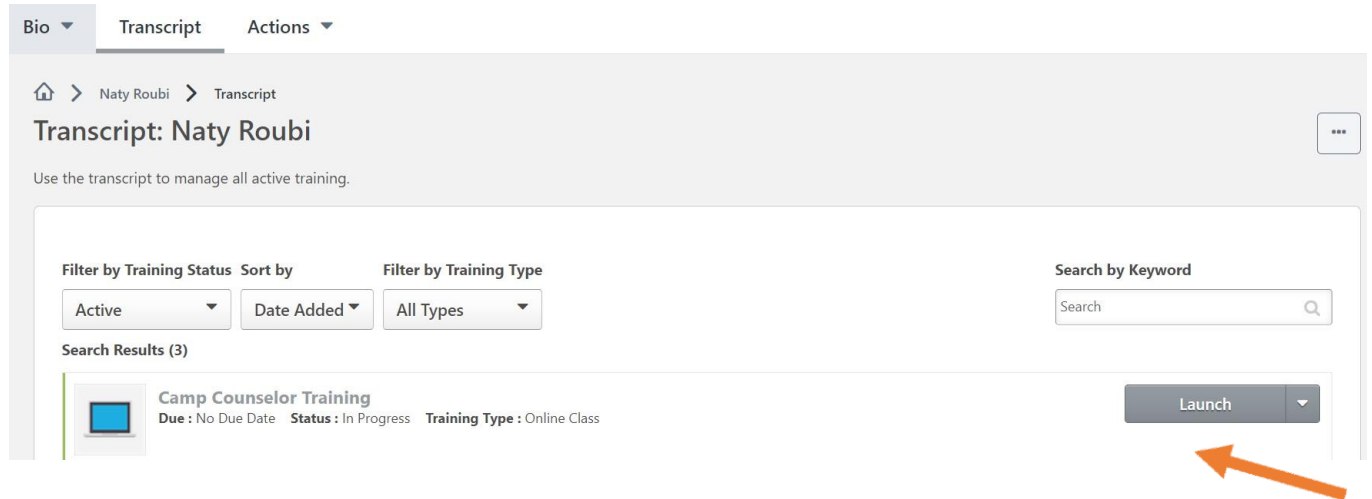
Bio ▼ Transcript Actions ▼

> Naty Roubi > Transcript

Transcript: Naty Roubi

...

Use the transcript to manage all active training.

Filter by Training Status
Active

Sort by
Date Added

Filter by Training Type
All Types

Search by Keyword
Search

Search Results (3)

Camp Counselor Training
Due : No Due Date Status : In Progress Training Type : Online Class

Launch